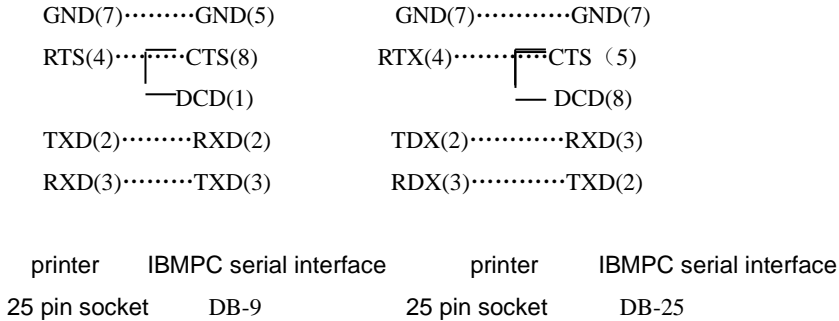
GND(7)·········GND(5)
RTS(4)·········CTS(8)
DCD(1)
TXD(2)·········RXD(2)
RXD(3)·········TXD(3)

GND(7)············GND(7)
RTX(4)············CTS（5)
DCD(8)
TDX(2)············RXD(3)
RDX(3)············TXD(2)

printer IBMPC serial interface printer IBMPC serial interface
25 pin socket DB-9 25 pin socket DB-25